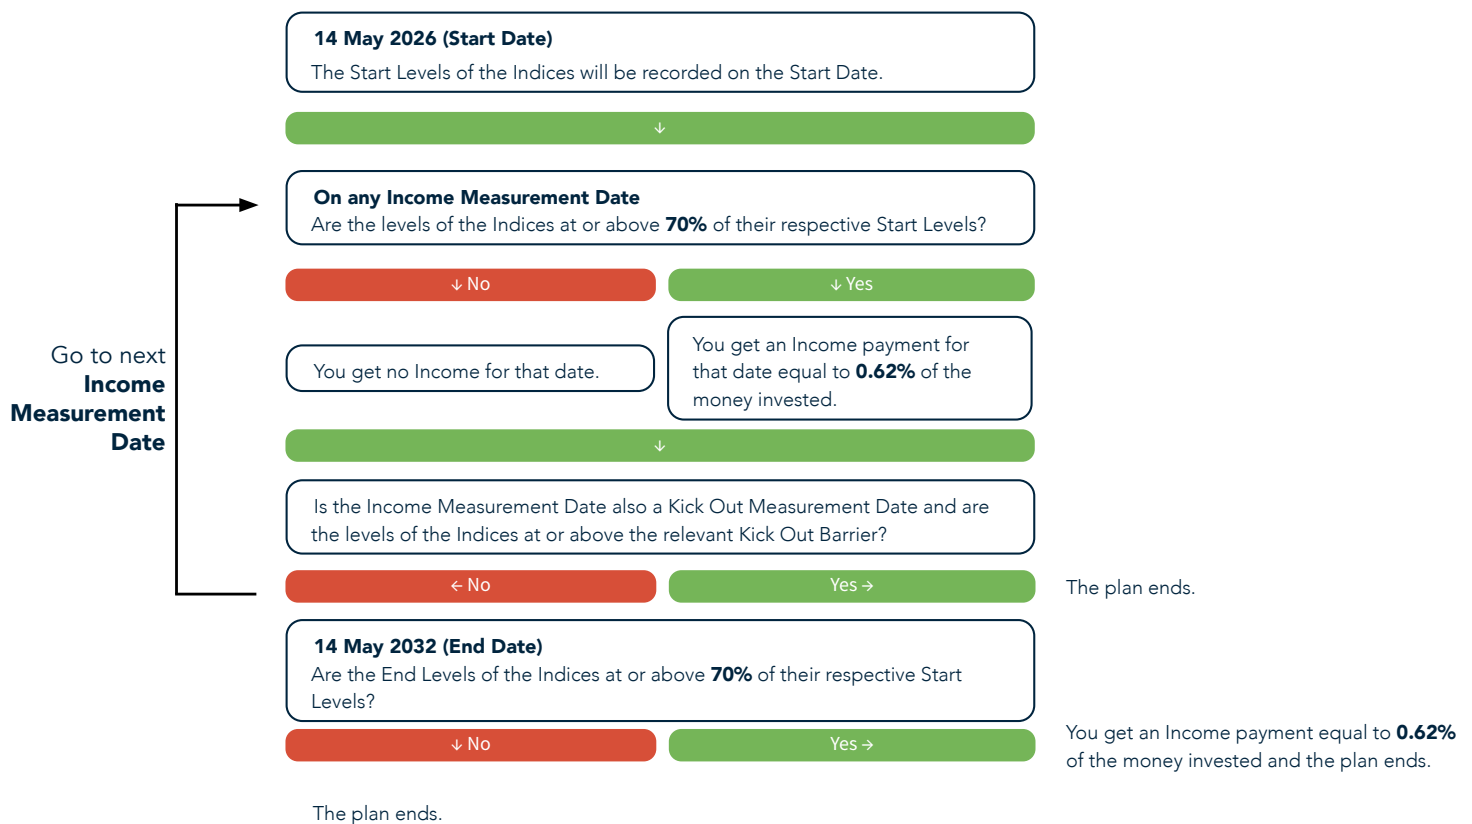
**14 May 2026 (Start Date)**
The Start Levels of the Indices will be recorded on the Start Date.

↓

**On any Income Measurement Date**
Are the levels of the Indices at or above **70%** of their respective Start Levels?

↓ No

↓ Yes

You get no Income for that date.

You get an Income payment for that date equal to **0.62%** of the money invested.

↓

Is the Income Measurement Date also a Kick Out Measurement Date and are the levels of the Indices at or above the relevant Kick Out Barrier?

Go to next **Income Measurement Date**

← No

Yes →

The plan ends.

**14 May 2032 (End Date)**
Are the End Levels of the Indices at or above **70%** of their respective Start Levels?

↓ No

Yes →

You get an Income payment equal to **0.62%** of the money invested and the plan ends.

The plan ends.